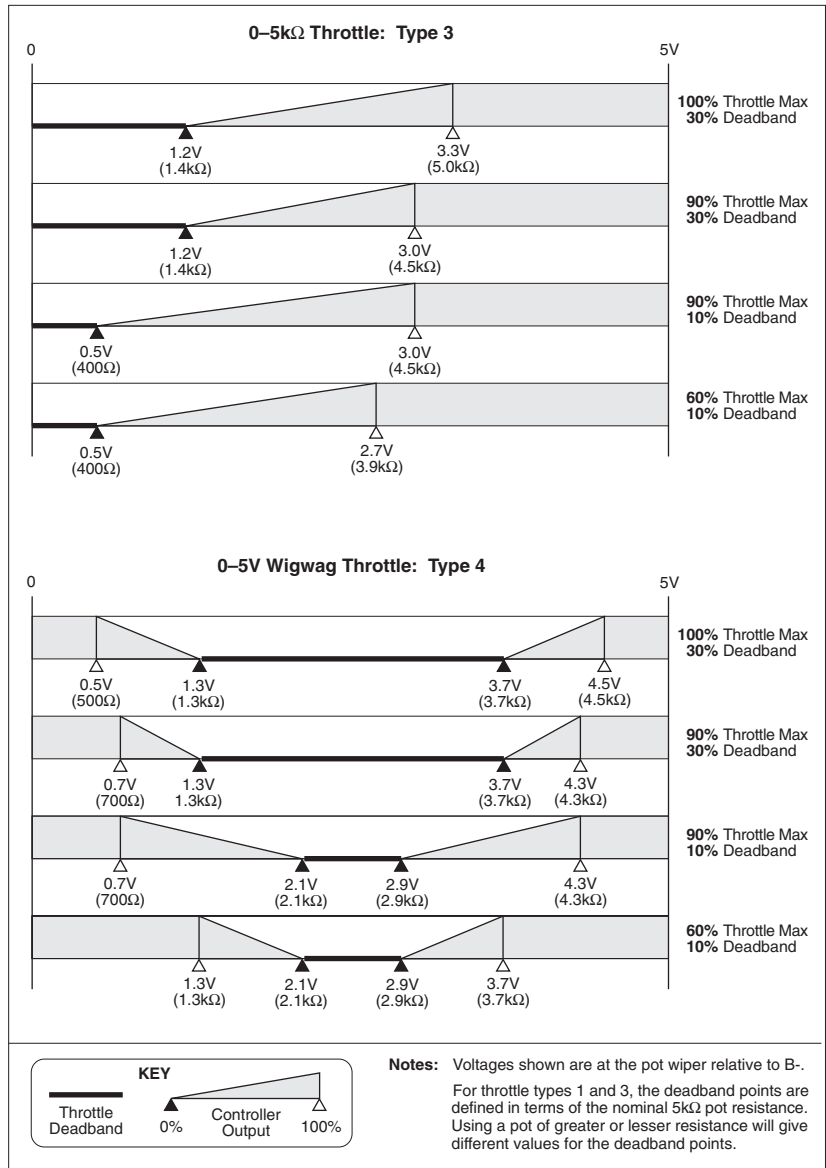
0–5kΩ Throttle: Type 3

0

5V

100% Throttle Max
30% Deadband

1.2V
(1.4kΩ)

3.3V
(5.0kΩ)

90% Throttle Max
30% Deadband

1.2V
(1.4kΩ)

3.0V
(4.5kΩ)

90% Throttle Max
10% Deadband

0.5V
(400Ω)

3.0V
(4.5kΩ)

60% Throttle Max
10% Deadband

0.5V
(400Ω)

2.7V
(3.9kΩ)

0–5V Wigwag Throttle: Type 4

0

5V

100% Throttle Max
30% Deadband

0.5V
(500Ω)

1.3V
(1.3kΩ)

3.7V
(3.7kΩ)

4.5V
(4.5kΩ)

90% Throttle Max
30% Deadband

0.7V
(700Ω)

1.3V
1.3kΩ)

3.7V
(3.7kΩ)

4.3V
(4.3kΩ)

90% Throttle Max
10% Deadband

0.7V
(700Ω)

2.1V
(2.1kΩ)

2.9V
(2.9kΩ)

4.3V
(4.3kΩ)

60% Throttle Max
10% Deadband

1.3V
(1.3kΩ)

2.1V
(2.1kΩ)

2.9V
(2.9kΩ)

3.7V
(3.7kΩ)

KEY

Throttle Deadband

0%

Controller Output

100%

Notes: Voltages shown are at the pot wiper relative to B-.

For throttle types 1 and 3, the deadband points are defined in terms of the nominal 5kΩ pot resistance. Using a pot of greater or lesser resistance will give different values for the deadband points.